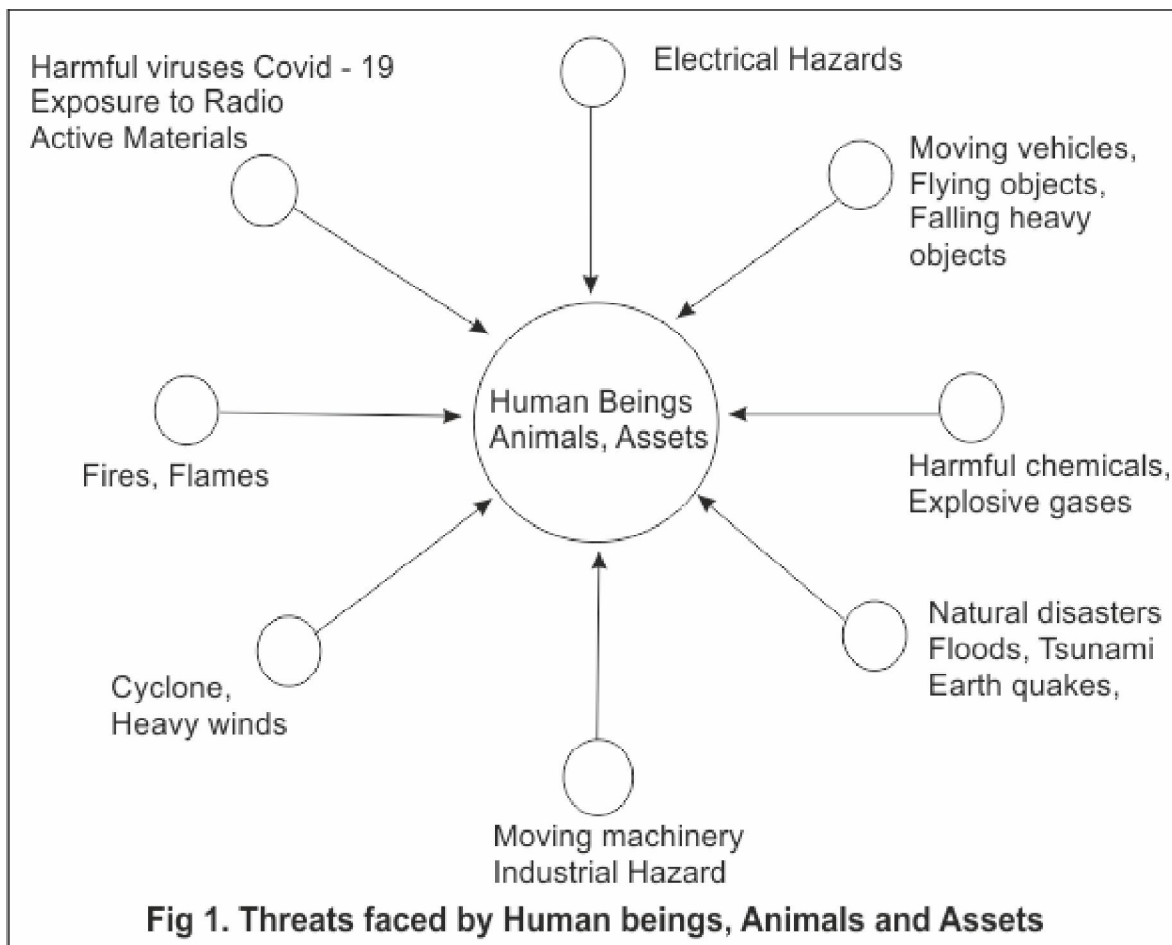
Harmful viruses Covid - 19
Exposure to Radio
Active Materials

Electrical Hazards

Moving vehicles,
Flying objects,
Falling heavy
objects

Fires, Flames

Human Beings
Animals, Assets

Harmful chemicals,
Explosive gases

Cyclone,
Heavy winds

Moving machinery
Industrial Hazard

Natural disasters
Floods, Tsunami
Earth quakes,

Fig 1. Threats faced by Human beings, Animals and Assets